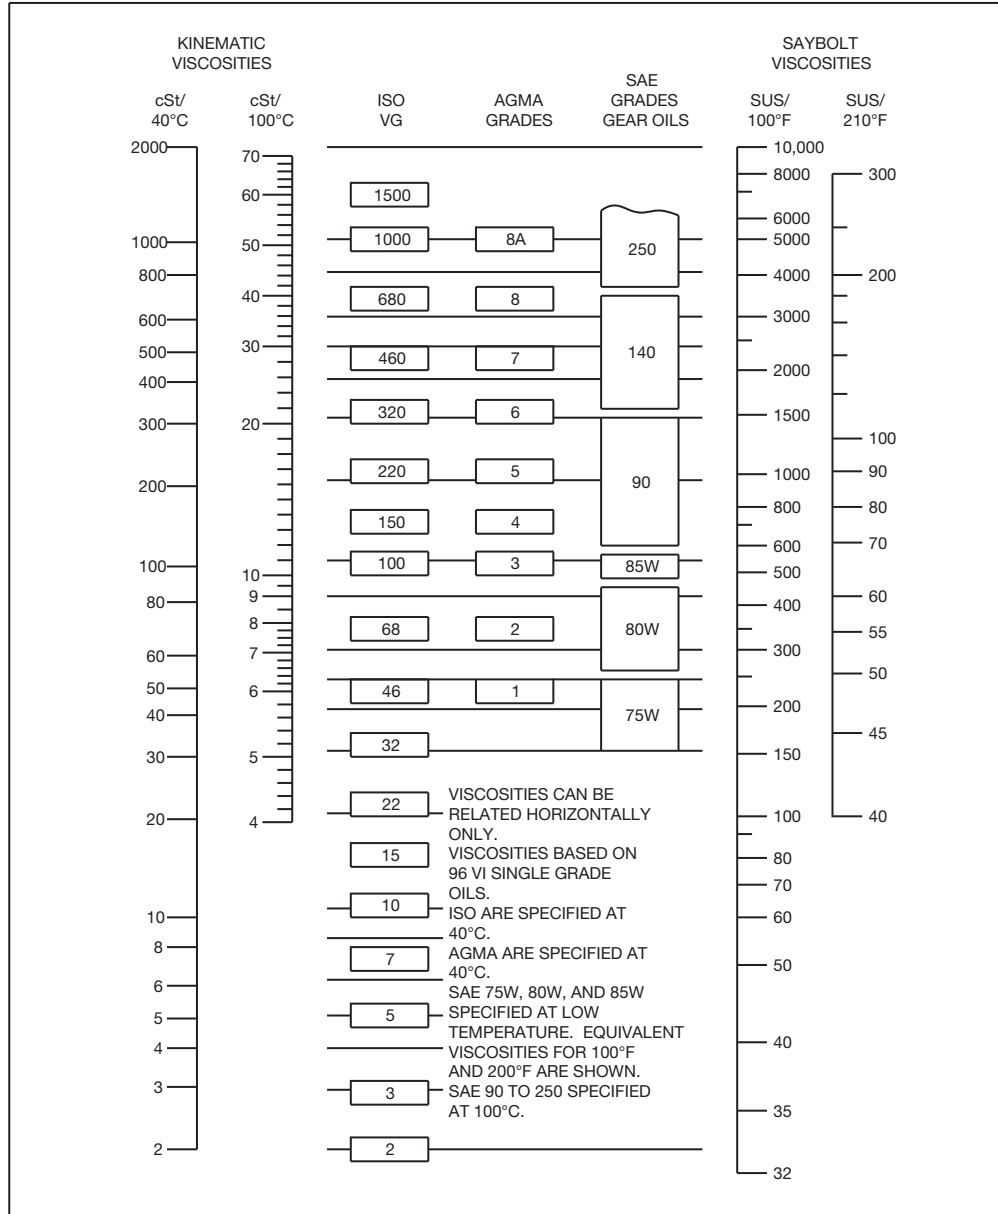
KINEMATIC VISCOSITIES

SAYBOLT VISCOSITIES

cSt/ 40°C

cSt/ 100°C

ISO VG

AGMA GRADES

SAE GRADES GEAR OILS

SUS/ 100°F

SUS/ 210°F

2000
1000
800
600
500
400
300
200
100
80
60
50
40
30
20
10
8
6
5
4
3
2

70
60
50
40
30
20
10
9
8
7
6
5
4

1500
1000
680
460
320
220
150
100
68
46
32
22
15
10
7
5
3
2

8A
8
7
6
5
4
3
2
1

250
140
90
85W
80W
75W

10,000
8000
6000
5000
4000
3000
2000
1500
1000
800
600
500
400
300
200
150
100
80
70
60
50
40
35
32

300
200
100
90
80
70
60
55
50
45
40

VISCOSITIES CAN BE RELATED HORIZONTALLY ONLY.
VISCOSITIES BASED ON 96 VI SINGLE GRADE OILS.
ISO ARE SPECIFIED AT 40°C.
AGMA ARE SPECIFIED AT 40°C.
SAE 75W, 80W, AND 85W SPECIFIED AT LOW TEMPERATURE. EQUIVALENT VISCOSITIES FOR 100°F AND 200°F ARE SHOWN.
SAE 90 TO 250 SPECIFIED AT 100°C.